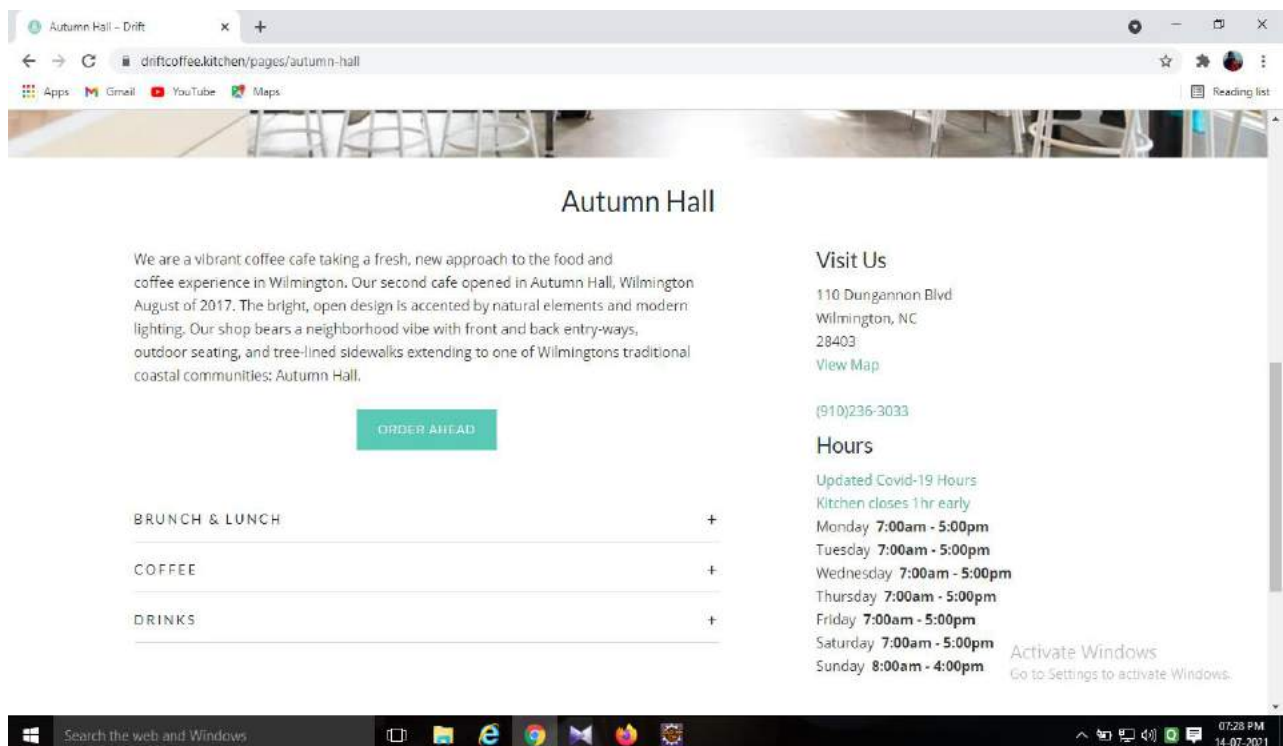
Autumn Hall – Drift

driftcoffee.kitchen/pages/autumn-hall

Apps Gmail YouTube Maps

Reading list

Autumn Hall

We are a vibrant coffee cafe taking a fresh, new approach to the food and coffee experience in Wilmington. Our second cafe opened in Autumn Hall, Wilmington August of 2017. The bright, open design is accented by natural elements and modern lighting. Our shop bears a neighborhood vibe with front and back entry-ways, outdoor seating, and tree-lined sidewalks extending to one of Wilmingtons traditional coastal communities: Autumn Hall.

ORDER AHEAD

BRUNCH & LUNCH +

COFFEE +

DRINKS +

Visit Us

110 Dungannon Blvd
Wilmington, NC
28403
View Map

(910)236-3033

Hours

Updated Covid-19 Hours
Kitchen closes 1hr early
Monday **7:00am - 5:00pm**
Tuesday **7:00am - 5:00pm**
Wednesday **7:00am - 5:00pm**
Thursday **7:00am - 5:00pm**
Friday **7:00am - 5:00pm**
Saturday **7:00am - 5:00pm**
Sunday **8:00am - 4:00pm**

Activate Windows
Go to Settings to activate Windows.

Search the web and Windows

07:28 PM
14-07-2021